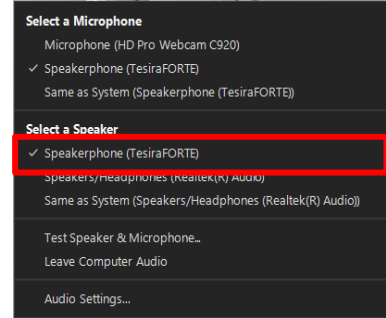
Select a Microphone
Microphone (HD Pro Webcam C920)
✓ Speakerphone (TesiraFORTE)
Same as System (Speakerphone (TesiraFORTE))

Select a Speaker
✓ Speakerphone (TesiraFORTE)
Speakers/Headphones (Realtek(R) Audio)
Same as System (Speakers/Headphones (Realtek(R) Audio))

Test Speaker & Microphone...
Leave Computer Audio

Audio Settings...